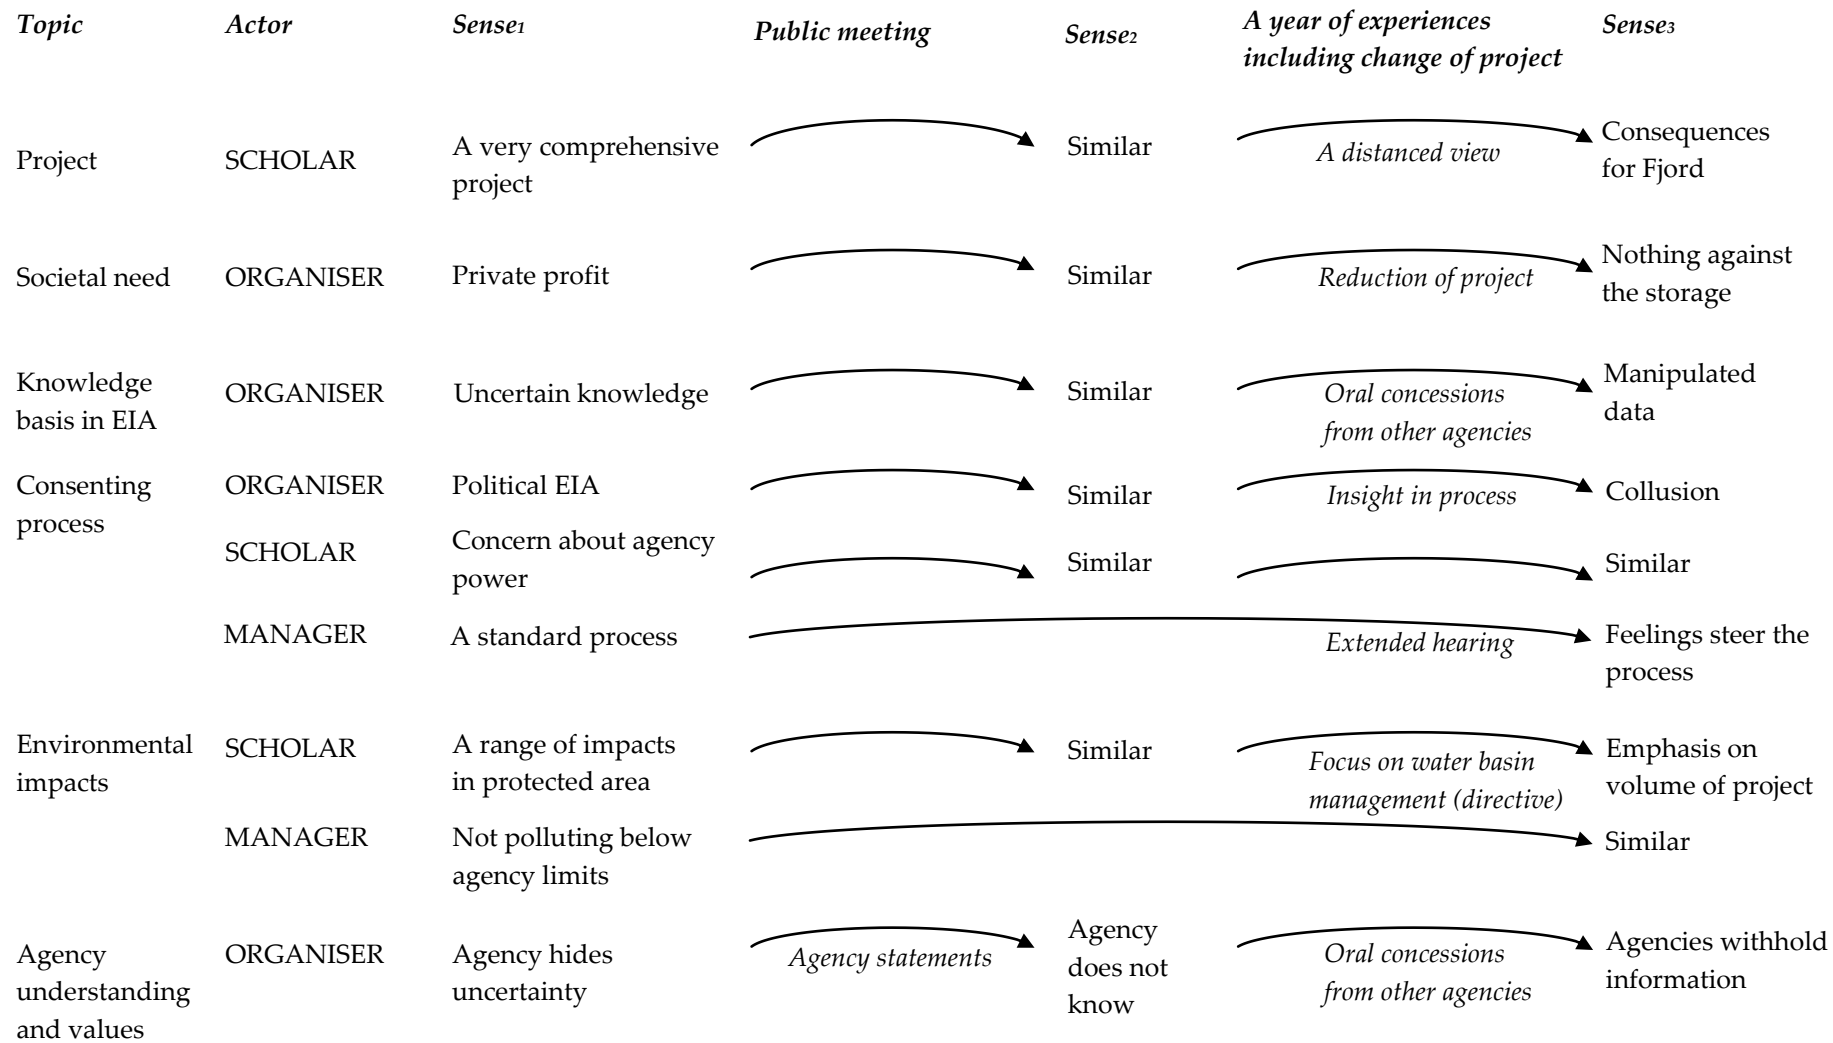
| Topic | Actor | Sense$_1$ | Public meeting | Sense$_2$ | A year of experiences including change of project | Sense$_3$ |
|---|---|---|---|---|---|---|
| Project | SCHOLAR | A very comprehensive project | | Similar | A distanced view | Consequences for Fjord |
| Societal need | ORGANISER | Private profit | | Similar | Reduction of project | Nothing against the storage |
| Knowledge basis in EIA | ORGANISER | Uncertain knowledge | | Similar | Oral concessions from other agencies | Manipulated data |
| Consenting process | ORGANISER | Political EIA | | Similar | Insight in process | Collusion |
| | SCHOLAR | Concern about agency power | | Similar | | Similar |
| | MANAGER | A standard process | | | Extended hearing | Feelings steer the process |
| Environmental impacts | SCHOLAR | A range of impacts in protected area | | Similar | Focus on water basin management (directive) | Emphasis on volume of project |
| | MANAGER | Not polluting below agency limits | | | | Similar |
| Agency understanding and values | ORGANISER | Agency hides uncertainty | Agency statements | Agency does not know | Oral concessions from other agencies | Agencies withhold information |